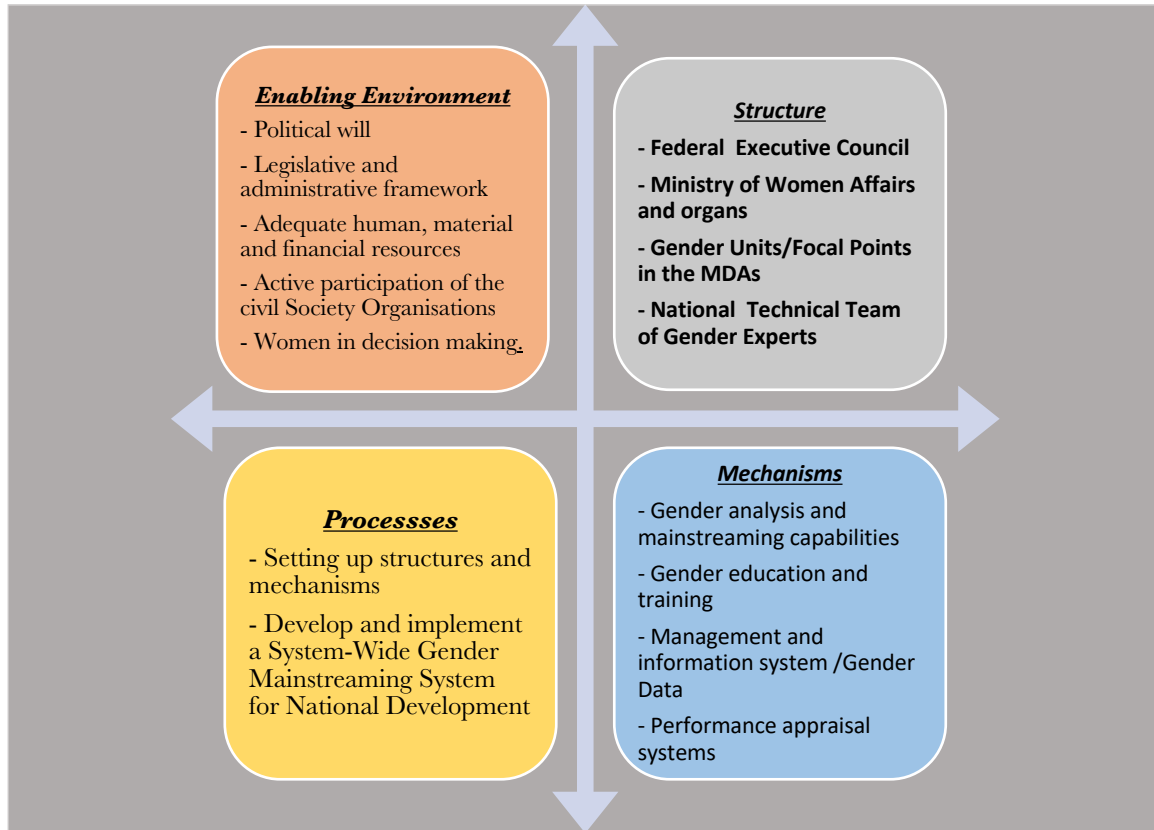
Enabling Environment

- Political will

- Legislative and administrative framework

- Adequate human, material and financial resources

- Active participation of the civil Society Organisations

- Women in decision making.

Structure

- Federal Executive Council

- Ministry of Women Affairs and organs

- Gender Units/Focal Points in the MDAs

- National Technical Team of Gender Experts

Processses

- Setting up structures and mechanisms

- Develop and implement a System-Wide Gender Mainstreaming System for National Development

Mechanisms

- Gender analysis and mainstreaming capabilities

- Gender education and training

- Management and information system /Gender Data

- Performance appraisal systems